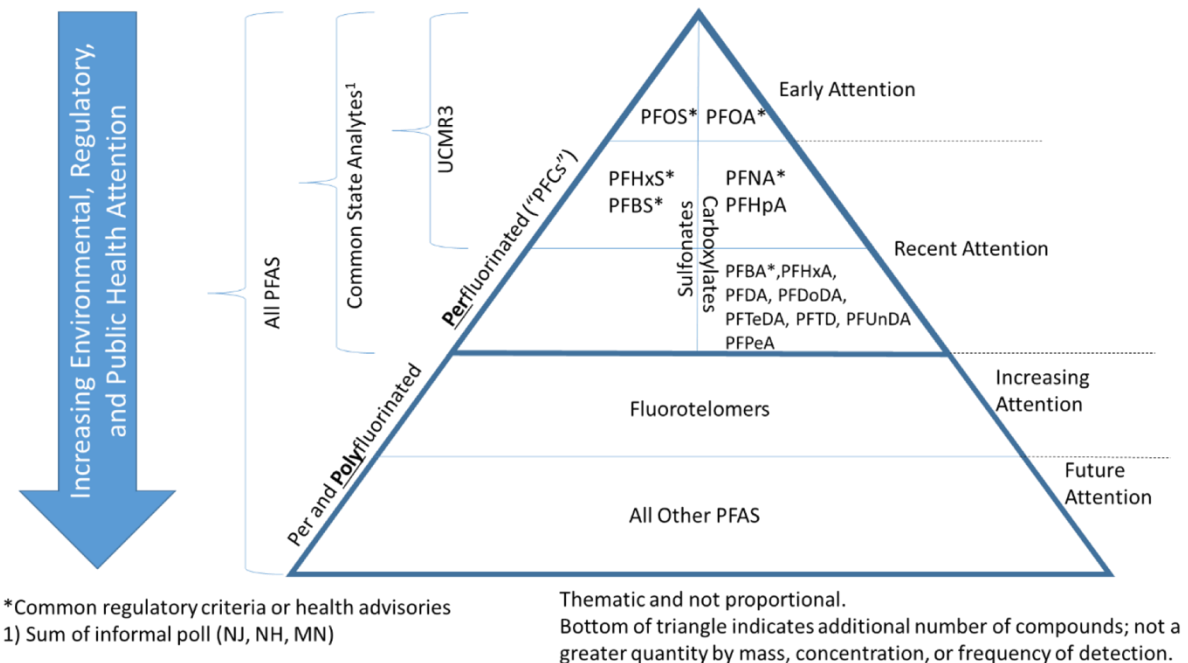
Increasing Environmental, Regulatory, and Public Health Attention

All PFAS

Common State Analytes$^1$

UCMR3

Early Attention

PFOS* PFOA*

PFHxS*
PFBS*

PFNA*
PFHpA

Sulfonates

Carboxylates

Perfluorinated ("PFCs")

Recent Attention

PFBA*,PFHxA, PFDA, PFDoDA, PFTeDA, PFTD, PFUnDA PFPeA

Increasing Attention

Fluorotelomers

Per and Polyfluorinated

Future Attention

All Other PFAS

*Common regulatory criteria or health advisories
1) Sum of informal poll (NJ, NH, MN)

Thematic and not proportional.
Bottom of triangle indicates additional number of compounds; not a greater quantity by mass, concentration, or frequency of detection.